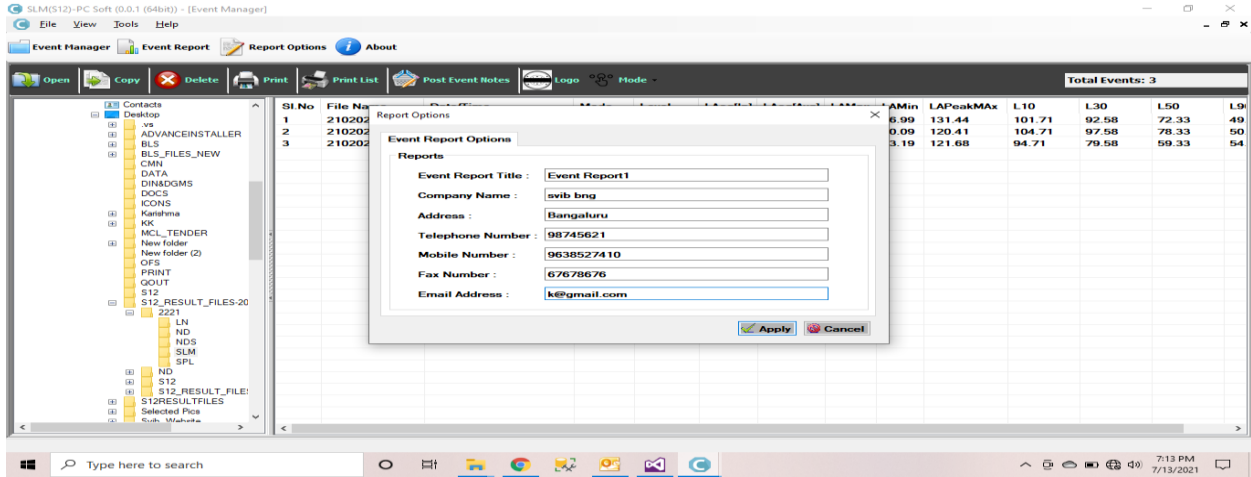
SLM(S12)-PC Soft (0.0.1 (64bit)) - [Event Manager]

File View Tools Help

Event Manager Event Report Report Options About

Open Copy Delete Print Print List Post Event Notes Logo Mode

Total Events: 3

Contacts
Desktop
.vs
ADVANCEINSTALLER
BLS
BLS_FILES_NEW
CMN
DATA
DIN&DGMS
DOCS
ICONS
Karishma
KK
MCL_TENDER
New folder
New folder (2)
OFS
PRINT
QOUT
S12
S12_RESULT_FILES-20
2221
LN
ND
NDS
SLM
SPL
ND
S12
S12_RESULT_FILE:
S12RESULTFILES
Selected Pics
Svib_Website

| Sl.No | File Na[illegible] | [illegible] | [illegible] | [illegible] | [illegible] | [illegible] | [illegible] | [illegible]AMin | LAPeakMAx | L10 | L30 | L50 | L9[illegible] |
|---|---|---|---|---|---|---|---|---|---|---|---|---|---|
| 1 | 210202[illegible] | | | | | | | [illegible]6.99 | 131.44 | 101.71 | 92.58 | 72.33 | 49 |
| 2 | 210202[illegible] | | | | | | | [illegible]0.09 | 120.41 | 104.71 | 97.58 | 78.33 | 50 |
| 3 | 210202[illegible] | | | | | | | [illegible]3.19 | 121.68 | 94.71 | 79.58 | 59.33 | 54 |

Report Options

Event Report Options

Reports

Event Report Title : Event Report1
Company Name : svib bng
Address : Bangaluru
Telephone Number : 98745621
Mobile Number : 9638527410
Fax Number : 67678676
Email Address : k@gmail.com

Apply Cancel

Type here to search

7:13 PM
7/13/2021